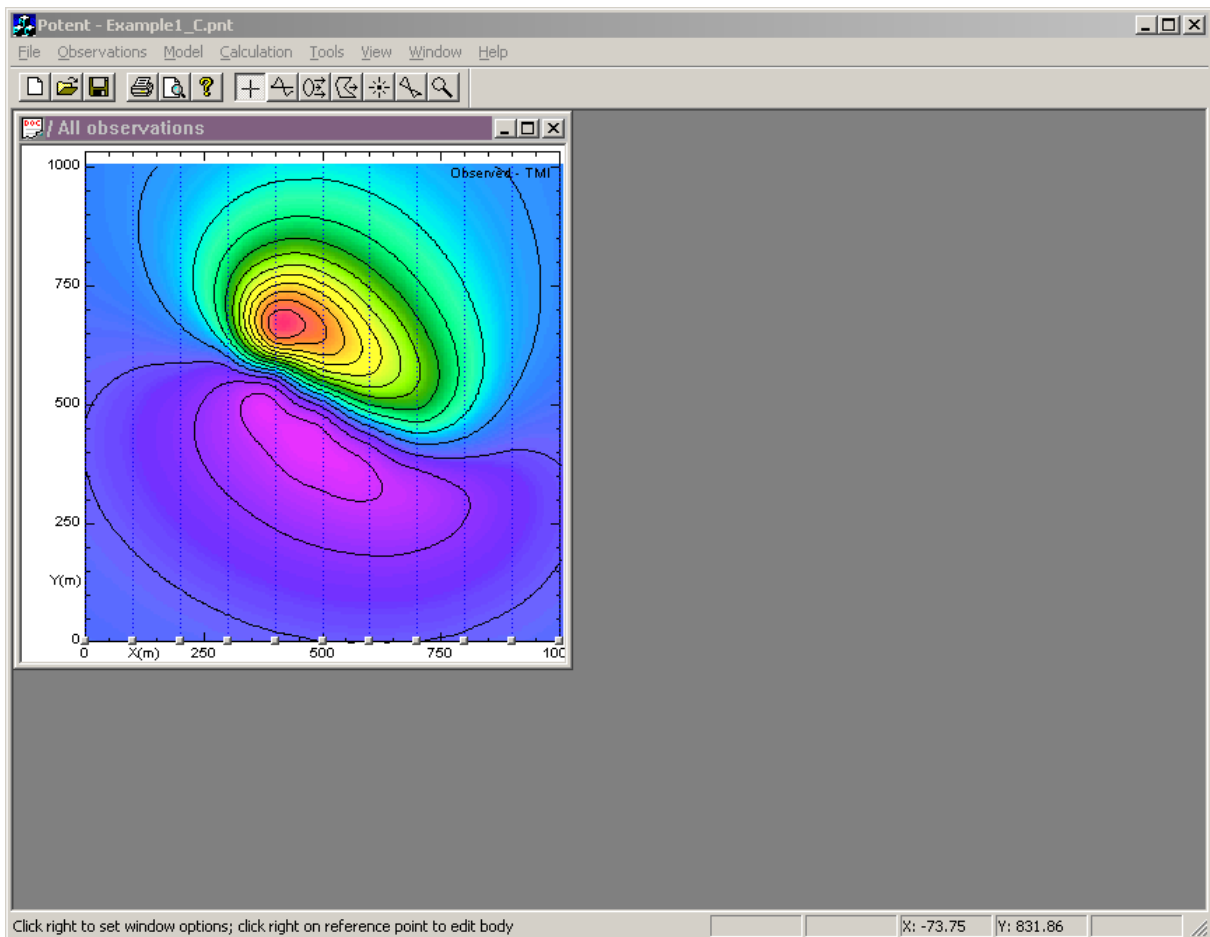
Potent - Example1_C.pnt

File Observations Model Calculation Tools View Window Help

/ All observations

Observed - TMI

1000

750

500

250

Y(m)

0

0

X(m)

250

500

750

100

Click right to set window options; click right on reference point to edit body

X: -73.75

Y: 831.86